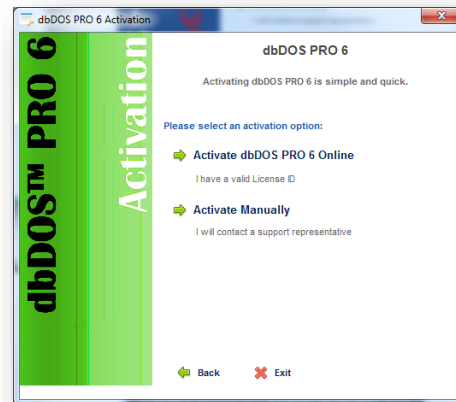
dbDOS PRO 6 Activation

dbDOS™ PRO 6

Activation

dbDOS PRO 6

Activating dbDOS PRO 6 is simple and quick.

Please select an activation option:

Activate dbDOS PRO 6 Online

I have a valid License ID

Activate Manually

I will contact a support representative

Back

Exit